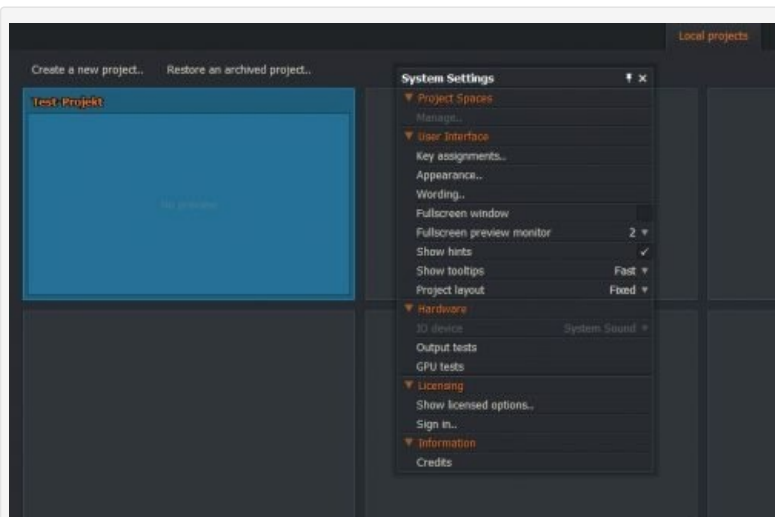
Local projects

Create a new project.. Restore an archived project..

Test Projekt

No preview

System Settings

▼ Project Spaces

Manage..

▼ User Interface

Key assignments..

Appearance..

Wording..

Fullscreen window

Fullscreen preview monitor 2 ▼

Show hints ✓

Show tooltips Fast ▼

Project layout Fixed ▼

▼ Hardware

IO device System Sound ▼

Output tests

GPU tests

▼ Licensing

Show licensed options..

Sign in..

▼ Information

Credits